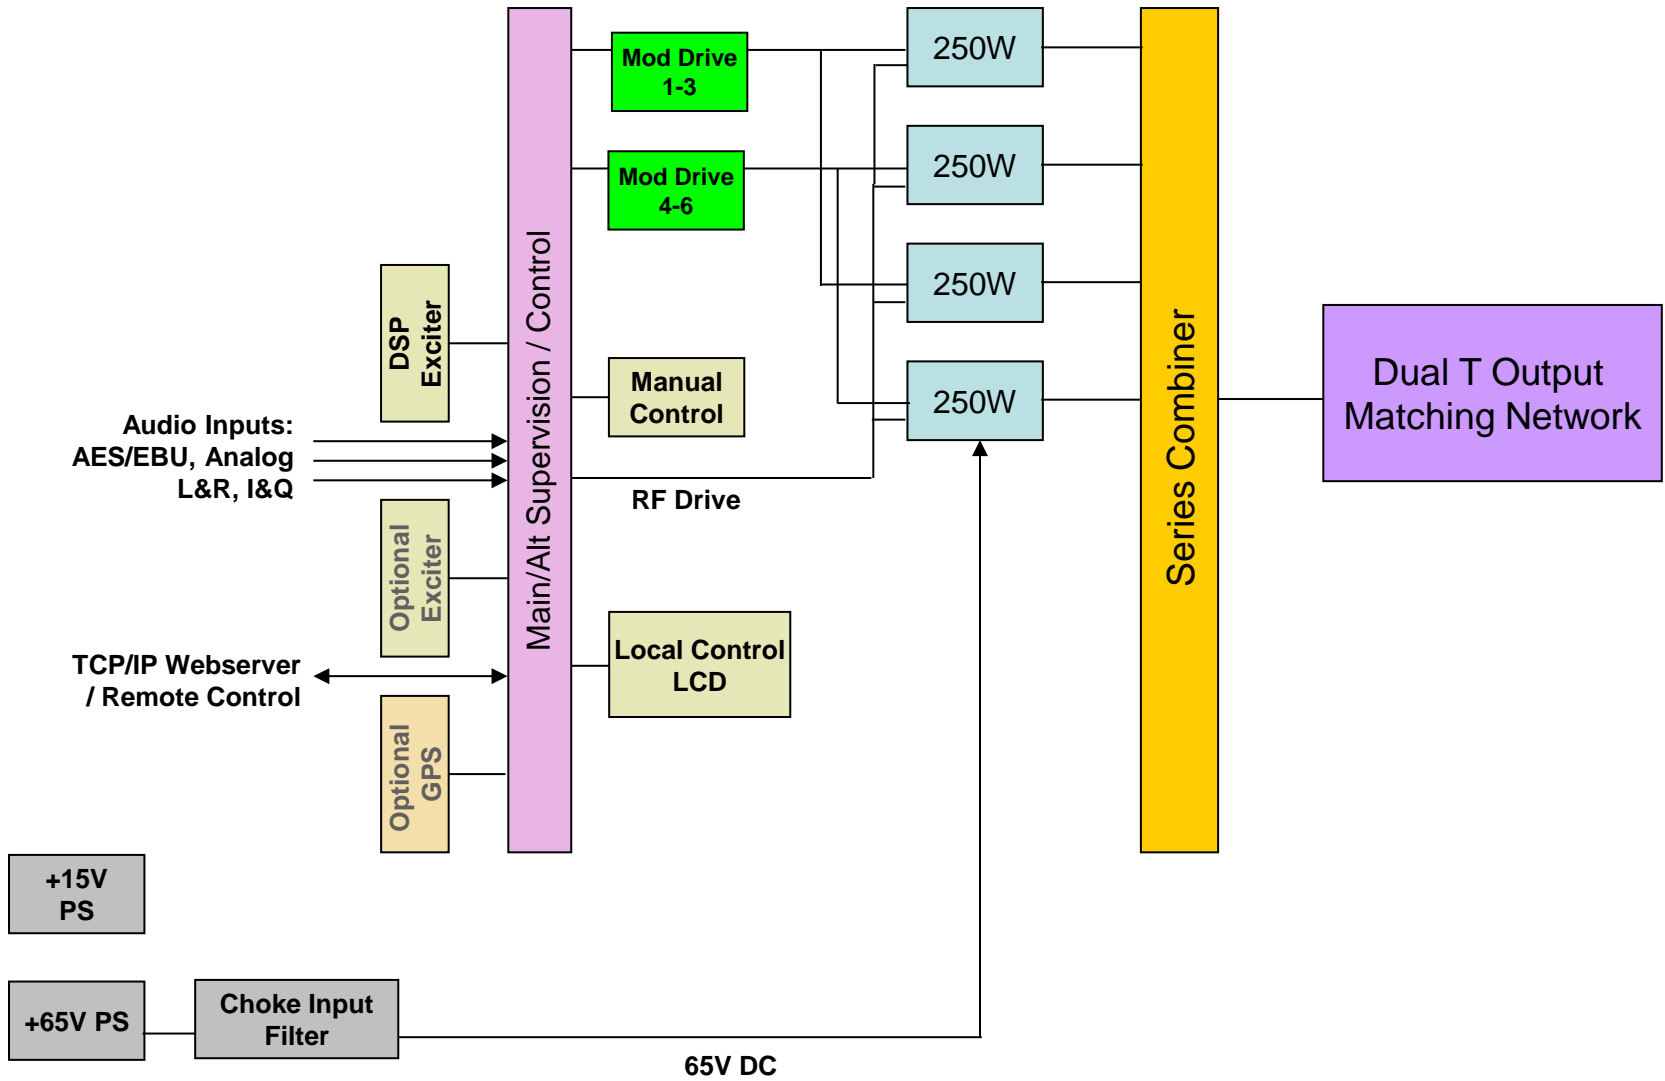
DSP Exciter

Audio Inputs:
AES/EBU, Analog
L&R, I&Q

Optional Exciter

TCP/IP Webserver
/ Remote Control

Optional GPS

+15V PS

+65V PS

Choke Input Filter

Main/Alt Supervision / Control

Mod Drive 1-3

Mod Drive 4-6

Manual Control

RF Drive

Local Control LCD

65V DC

250W

250W

250W

250W

Series Combiner

Dual T Output Matching Network